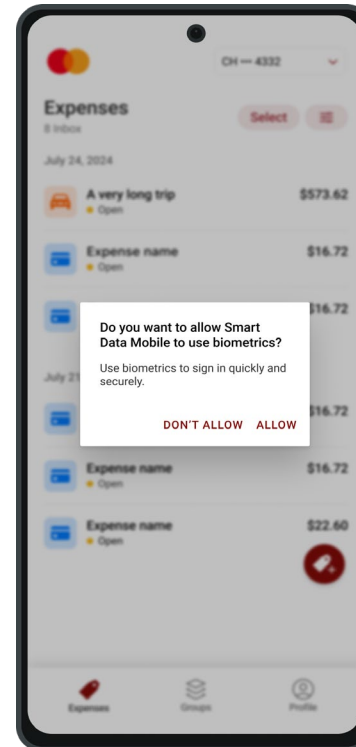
CH ···· 4332

Expenses
8 Inbox

Select

July 24, 2024

A very long trip
Open
$573.62

Expense name
Open
$16.72

$16.72

Do you want to allow Smart Data Mobile to use biometrics?

Use biometrics to sign in quickly and securely.

DON'T ALLOW ALLOW

July 21

$16.72

Expense name
Open
$16.72

Expense name
Open
$22.60

Expenses Groups Profile